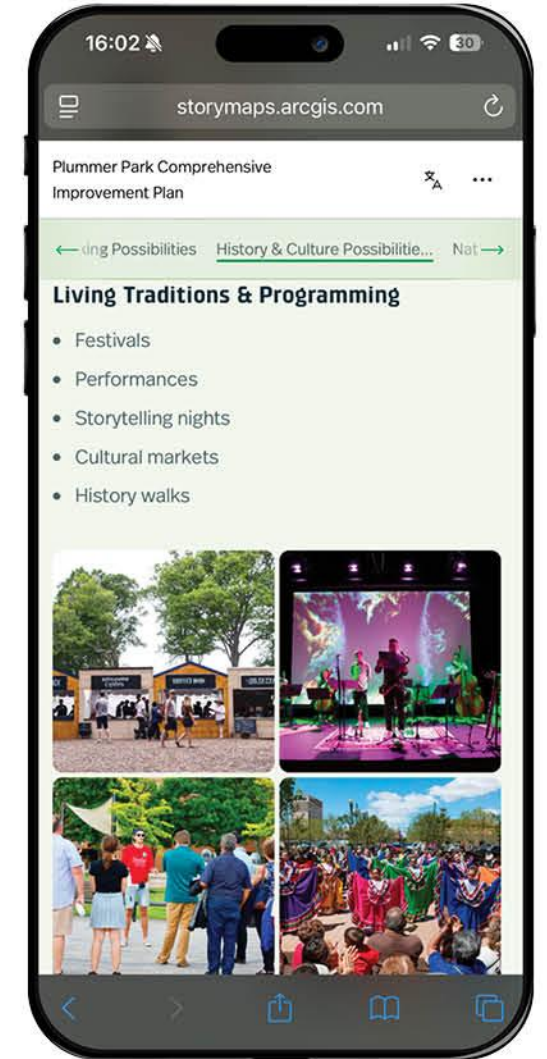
16:02

30

storymaps.arcgis.com

Plummer Park Comprehensive Improvement Plan

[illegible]ing Possibilities History & Culture Possibilitie... Nat

Living Traditions & Programming

- Festivals
- Performances
- Storytelling nights
- Cultural markets
- History walks